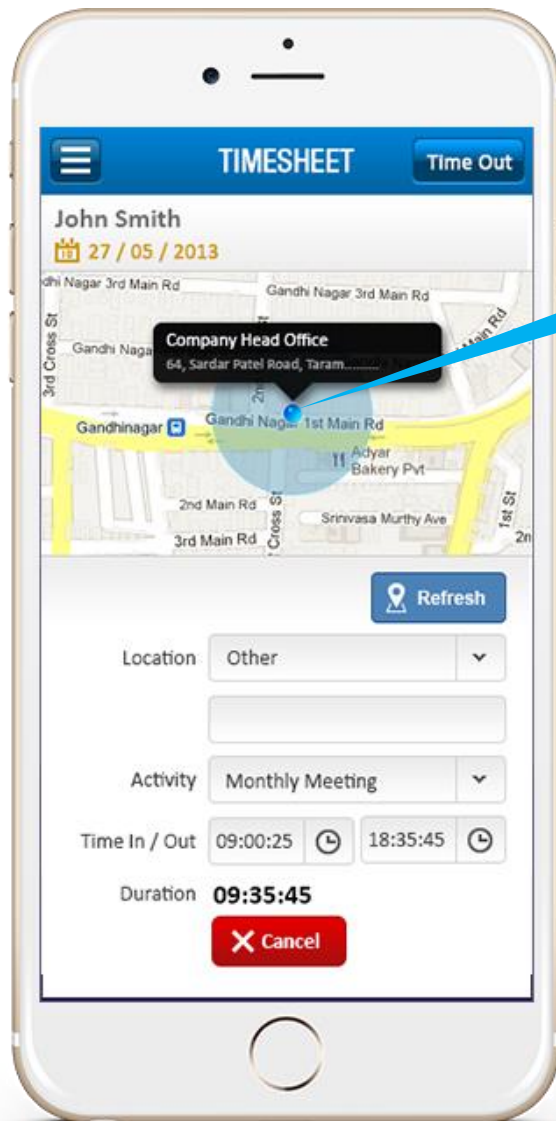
TIMESHEET

Time Out

John Smith

27 / 05 / 2013

dhi Nagar 3rd Main Rd

Gandhi Nagar 3rd Main Rd

3rd Cross St

Gandhi Naga

Company Head Office

64, Sardar Patel Road, Taram.........

Main Rd

Gandhinagar

Gandhi Nagar 1st Main Rd

Adyar Bakery Pvt

2nd Main Rd

1st Cross St

Srinivasa Murthy Ave

3rd Main Rd

1st St

2n

Refresh

Location Other

Activity Monthly Meeting

Time In / Out 09:00:25 18:35:45

Duration 09:35:45

Cancel